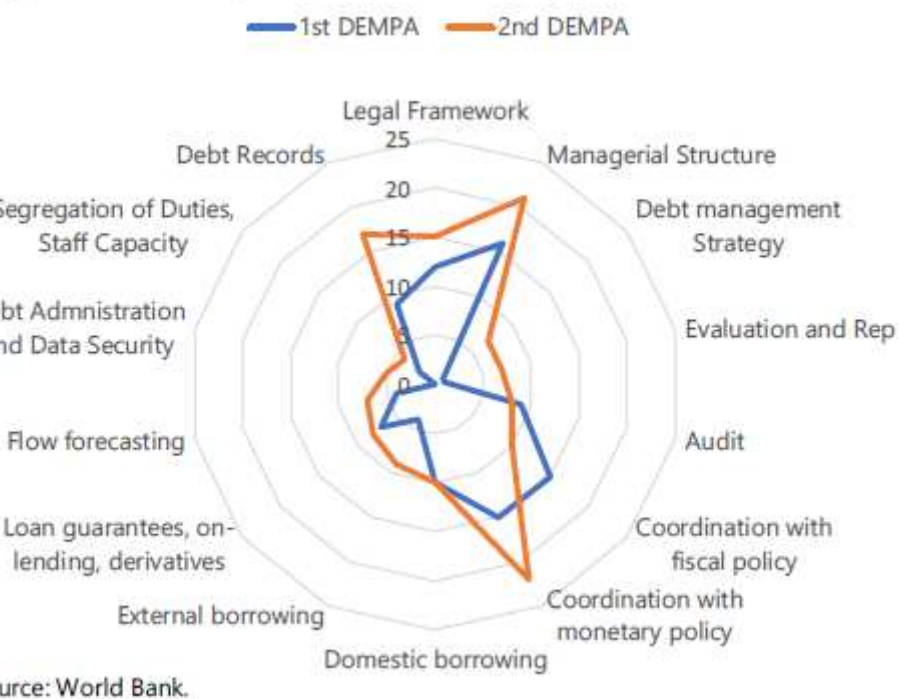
1st DEMPA
2nd DEMPA

Legal Framework
25
20
15
10
5
0
Managerial Structure
Debt management Strategy
Evaluation and Rep
Audit
Coordination with fiscal policy
Coordination with monetary policy
Domestic borrowing
External borrowing
Loan guarantees, on-lending, derivatives
Flow forecasting
bt Admnistration nd Data Security
Segregation of Duties, Staff Capacity
Debt Records

urce: World Bank.